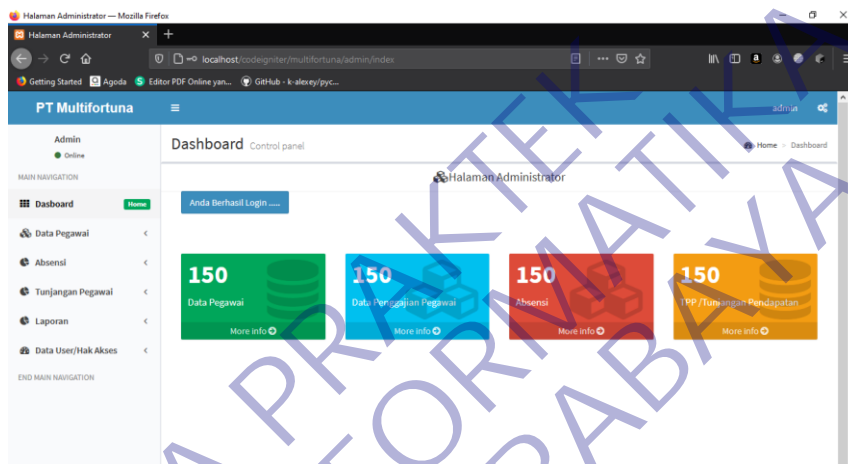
Halaman Administrator — Mozilla Firefox

Halaman Administrator ×  +

localhost/codeigniter/multifortuna/admin/index

Getting Started  Agoda  Editor PDF Online yan...  GitHub - k-alexey/pyc...

PT Multifortuna

admin

Admin
Online

MAIN NAVIGATION

Dasboard Home

Data Pegawai

Absensi

Tunjangan Pegawai

Laporan

Data User/Hak Akses

END MAIN NAVIGATION

Dashboard Control panel

Home > Dashboard

Halaman Administrator

Anda Berhasil Login .....

150
Data Pegawai
More info

150
Data Penggajian Pegawai
More info

150
Absensi
More info

150
TPP /Tunjangan Pendapatan
More info

PRAKTEK INFORMATIKA SURABAYA